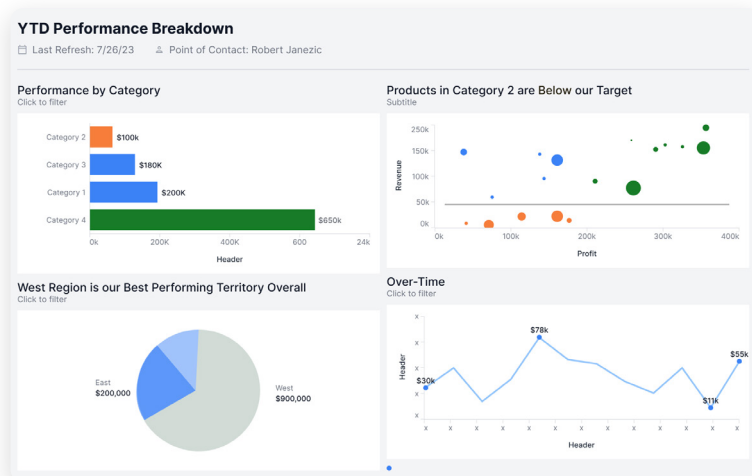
YTD Performance Breakdown

Last Refresh: 7/26/23

Point of Contact: Robert Janezic

Performance by Category
Click to filter

Category 2 $100k
Category 3 $180K
Category 1 $200K
Category 4 $650k

0k 200K 400K 600 24k

Header

Products in Category 2 are Below our Target
Subtitle

250k
150k
100k
50k
0k

Revenue

0k 100k 200k 300k 400k

Profit

West Region is our Best Performing Territory Overall
Click to filter

East
$200,000

West
$900,000

Over-Time
Click to filter

x
x
x
x
x
x

Header

$78k
$30k
$11k
$55k

x x x x x x x x x x x x x x

Header